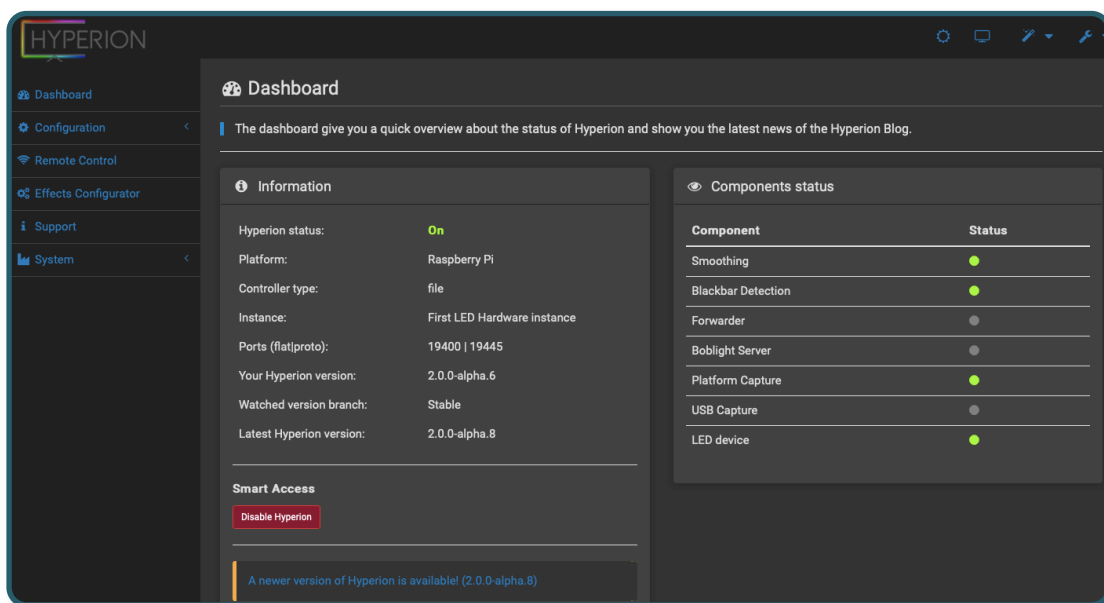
HYPERION

Dashboard
Configuration
Remote Control
Effects Configurator
Support
System

Dashboard

The dashboard give you a quick overview about the status of Hyperion and show you the latest news of the Hyperion Blog.

Information

| | |
|---|---|
| Hyperion status: | On |
| Platform: | Raspberry Pi |
| Controller type: | file |
| Instance: | First LED Hardware instance |
| Ports (flat\|proto): | 19400 \| 19445 |
| Your Hyperion version: | 2.0.0-alpha.6 |
| Watched version branch: | Stable |
| Latest Hyperion version: | 2.0.0-alpha.8 |

Smart Access

Disable Hyperion

A newer version of Hyperion is available! (2.0.0-alpha.8)

Components status

| Component | Status |
|---|---|
| Smoothing | |
| Blackbar Detection | |
| Forwarder | |
| Boblight Server | |
| Platform Capture | |
| USB Capture | |
| LED device | |